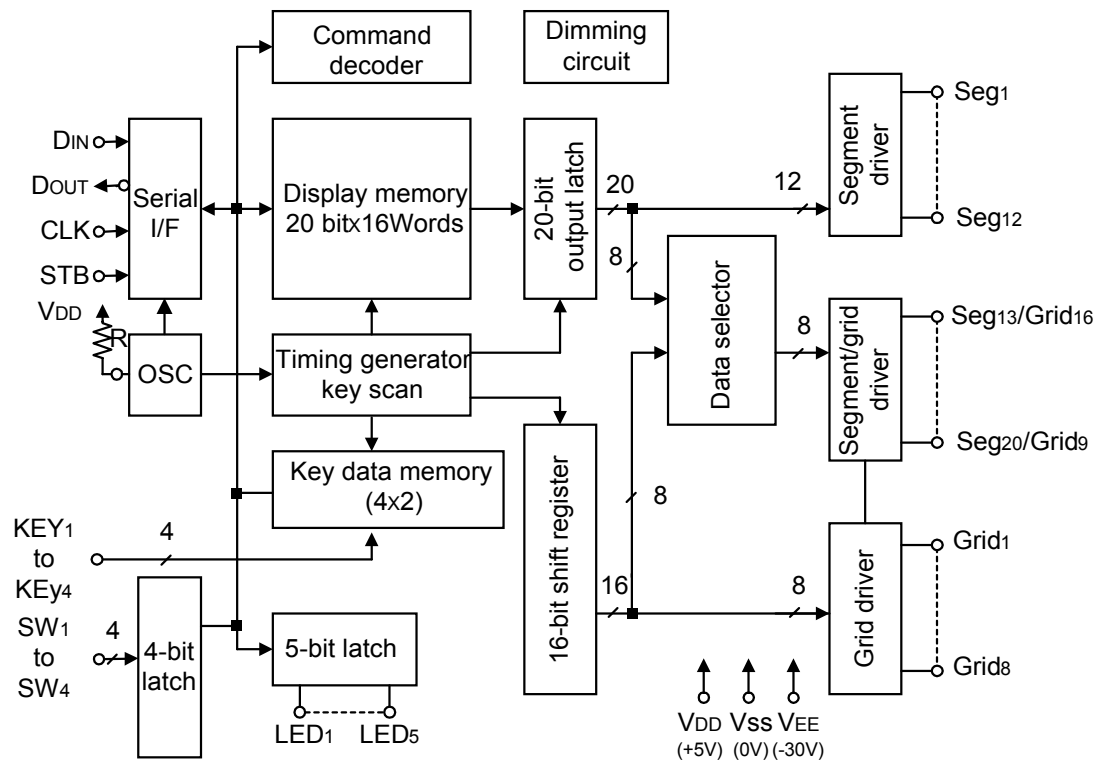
Command decoder

Dimming circuit

$D_{IN}$

$D_{OUT}$

CLK

STB

Serial I/F

$V_{DD}$

R

OSC

Display memory 20 bitx16Words

Timing generator key scan

Key data memory (4x2)

20-bit output latch

20

8

12

Segment driver

$Seg_1$

$Seg_{12}$

Data selector

8

Segment/grid driver

$Seg_{13}/Grid_{16}$

$Seg_{20}/Grid_9$

16-bit shift register

8

16

8

Grid driver

$Grid_1$

$Grid_8$

$KEY_1$ to $KEy_4$

4

$SW_1$ to $SW_4$

4

4-bit latch

5-bit latch

$LED_1$

$LED_5$

$V_{DD}$ (+5V)

$V_{SS}$ (0V)

$V_{EE}$ (-30V)